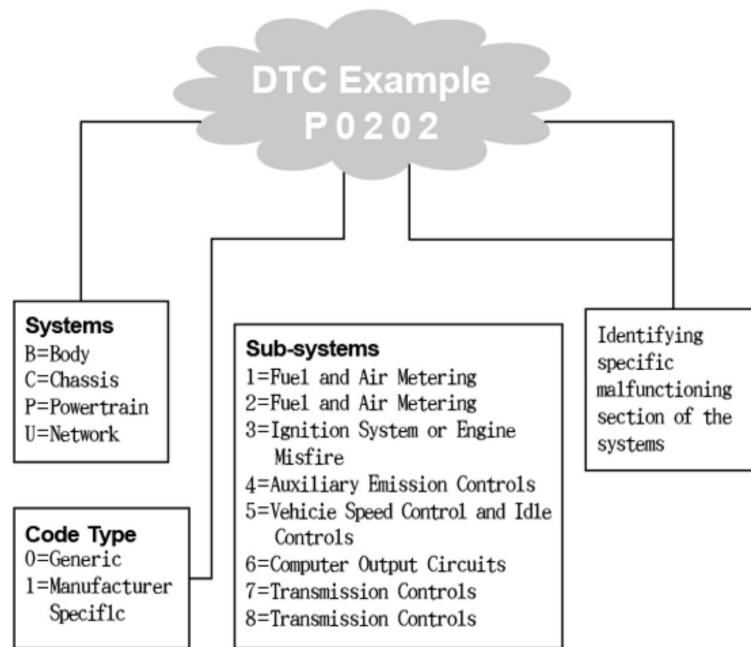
DTC Example
P0202

Systems
B=Body
C=Chassis
P=Powertrain
U=Network

Code Type
0=Generic
1=Manufacturer Specific

Sub-systems
1=Fuel and Air Metering
2=Fuel and Air Metering
3=Ignition System or Engine Misfire
4=Auxiliary Emission Controls
5=Vehicie Speed Control and Idle Controls
6=Computer Output Circuits
7=Transmission Controls
8=Transmission Controls

Identifying specific malfunctioning section of the systems